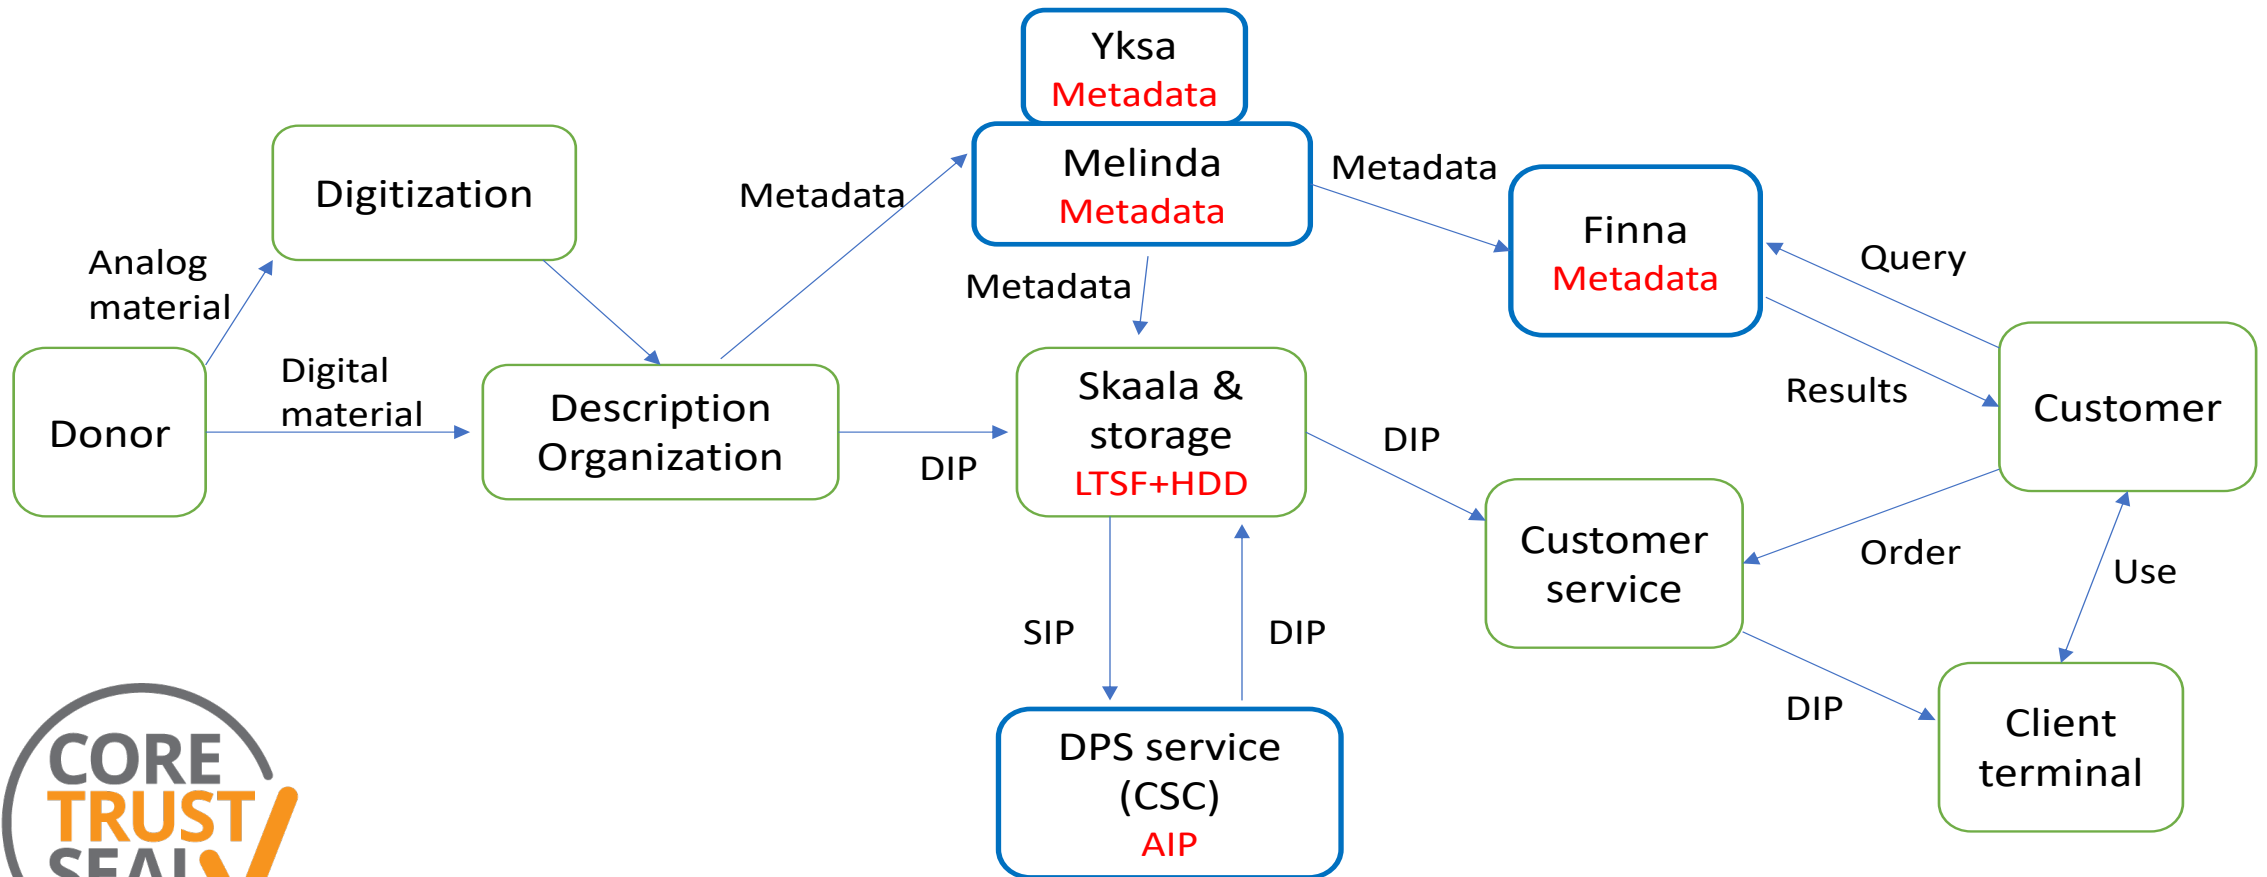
Yksa
Metadata

Melinda
Metadata

Metadata

Finna
Metadata

Digitization

Metadata

Analog material

Metadata

Query

Digital material

Donor

Description Organization

DIP

Skaala & storage
LTSF+HDD

DIP

Results

Customer

Customer service

Order

Use

SIP

DIP

DPS service (CSC)
AIP

DIP

Client terminal

CORE TRUST SEAL